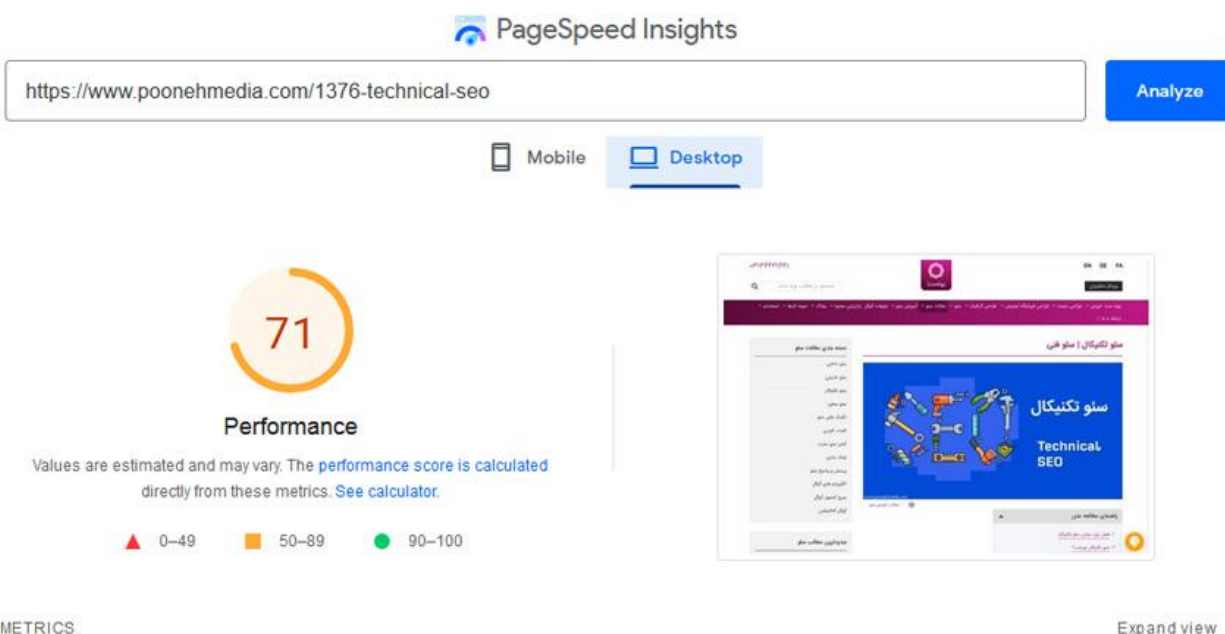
PageSpeed Insights

https://www.poonehmedia.com/1376-technical-seo

Analyze

Mobile Desktop

71

Performance

Values are estimated and may vary. The performance score is calculated directly from these metrics. See calculator.

0–49 50–89 90–100

EN DE FA

سئو تکنیکال | سئو فنی

سئو تکنیکال

Technical SEO

METRICS

Expand view